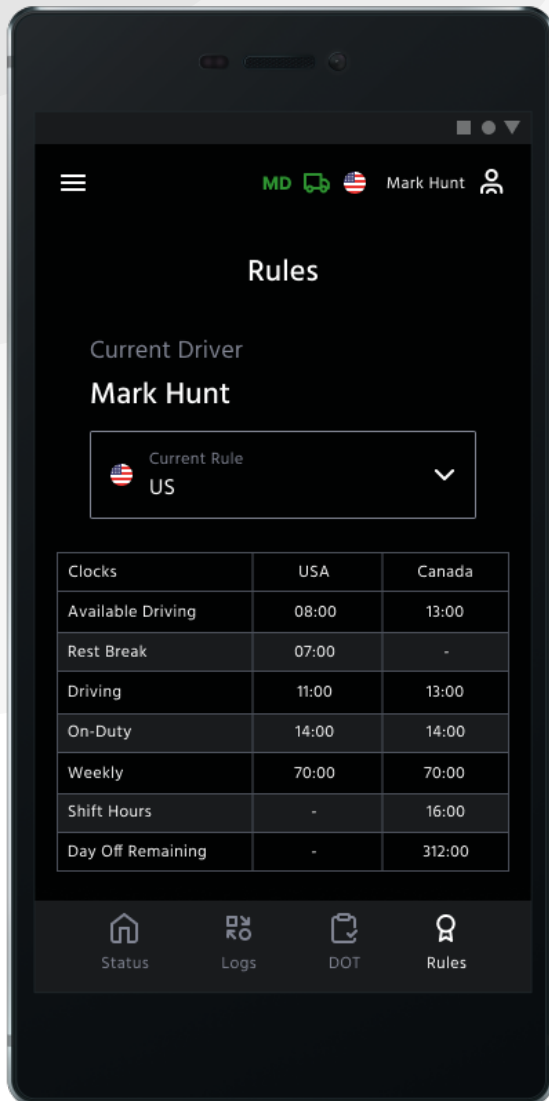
MD Mark Hunt

Rules

Current Driver

Mark Hunt

Current Rule
US

| Clocks | USA | Canada |
|---|---|---|
| Available Driving | 08:00 | 13:00 |
| Rest Break | 07:00 | - |
| Driving | 11:00 | 13:00 |
| On-Duty | 14:00 | 14:00 |
| Weekly | 70:00 | 70:00 |
| Shift Hours | - | 16:00 |
| Day Off Remaining | - | 312:00 |

Status Logs DOT Rules